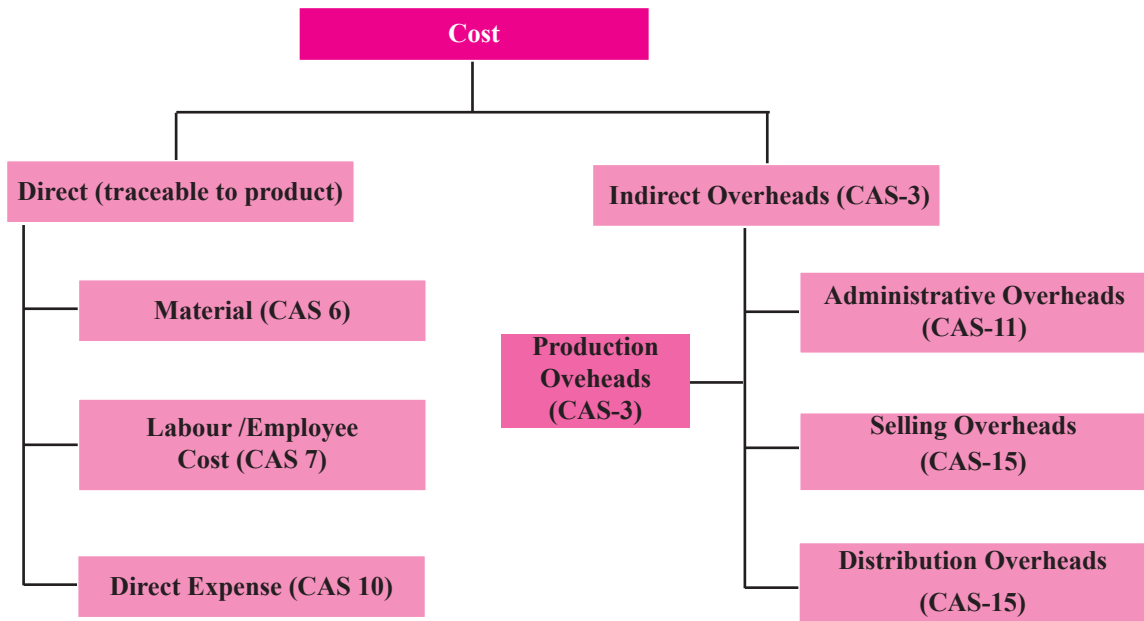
Cost

Direct (traceable to product)

Material (CAS 6)

Labour /Employee Cost (CAS 7)

Direct Expense (CAS 10)

Indirect Overheads (CAS-3)

Production Oveheads (CAS-3)

Administrative Overheads (CAS-11)

Selling Overheads (CAS-15)

Distribution Overheads (CAS-15)